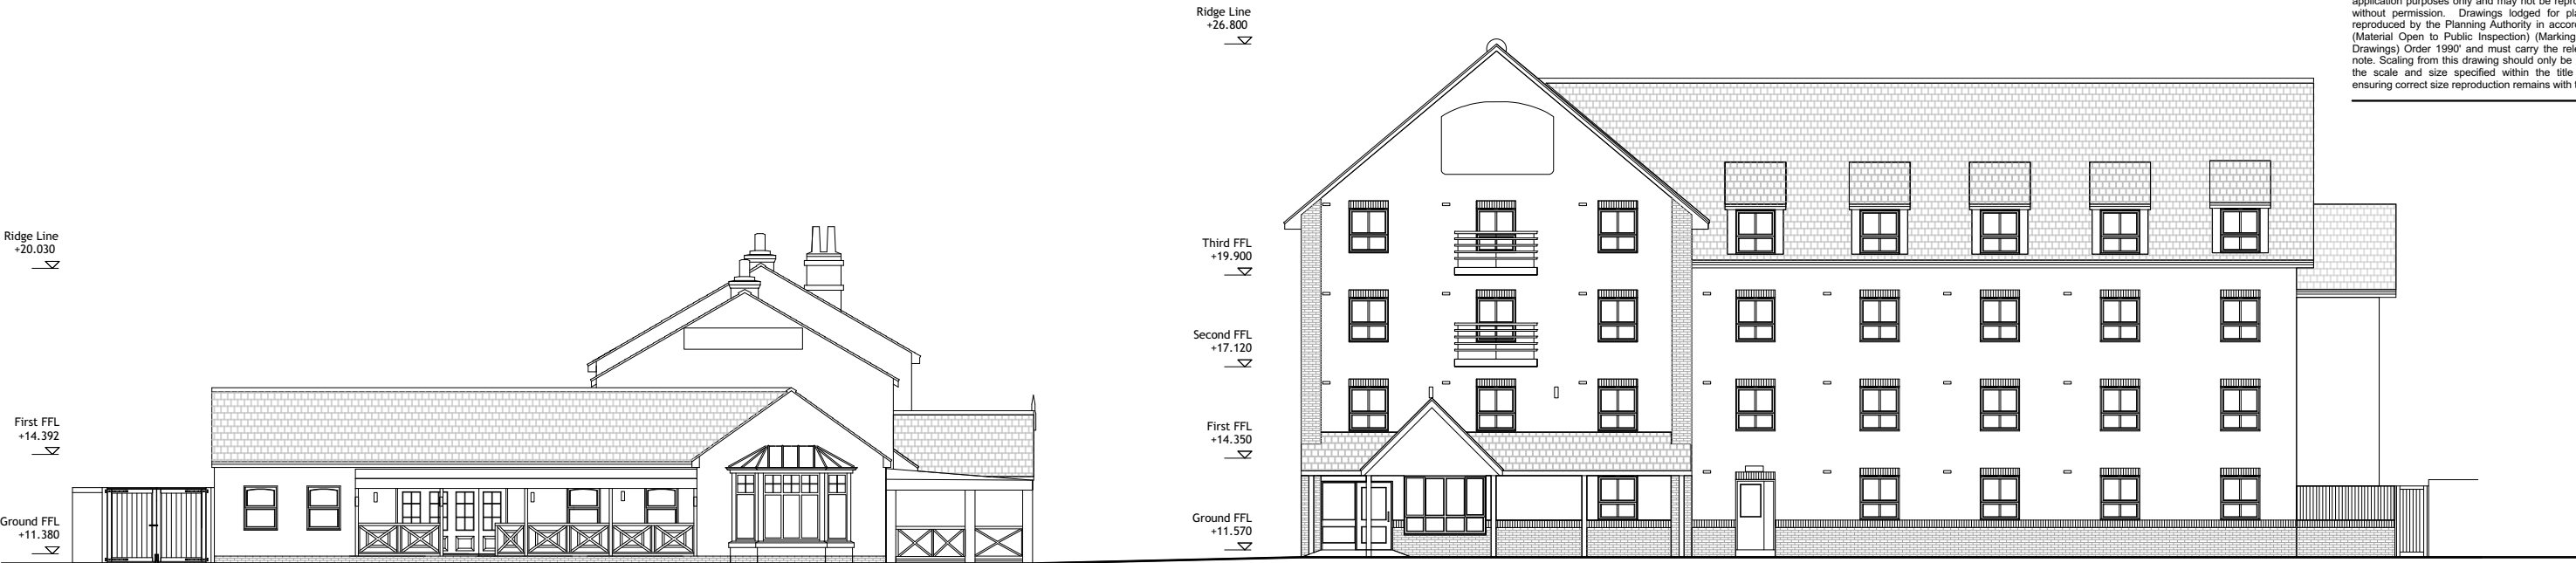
application purposes only and may not be repro without permission. Drawings lodged for pla reproduced by the Planning Authority in accord (Material Open to Public Inspection) (Marking Drawings) Order 1990' and must carry the rele note. Scaling from this drawing should only be the scale and size specified within the title ensuring correct size reproduction remains with t

Ridge Line
+20.030

First FFL
+14.392

Ground FFL
+11.380

Ridge Line
+26.800

Third FFL
+19.900

Second FFL
+17.120

First FFL
+14.350

Ground FFL
+11.570